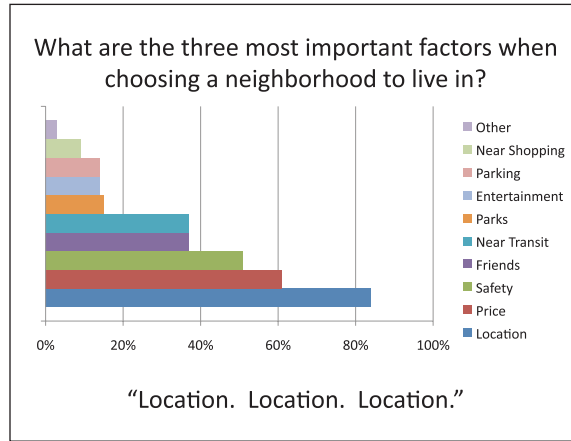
What are the three most important factors when choosing a neighborhood to live in?

0%
20%
40%
60%
80%
100%

Other
Near Shopping
Parking
Entertainment
Parks
Near Transit
Friends
Safety
Price
Location

“Location. Location. Location.”